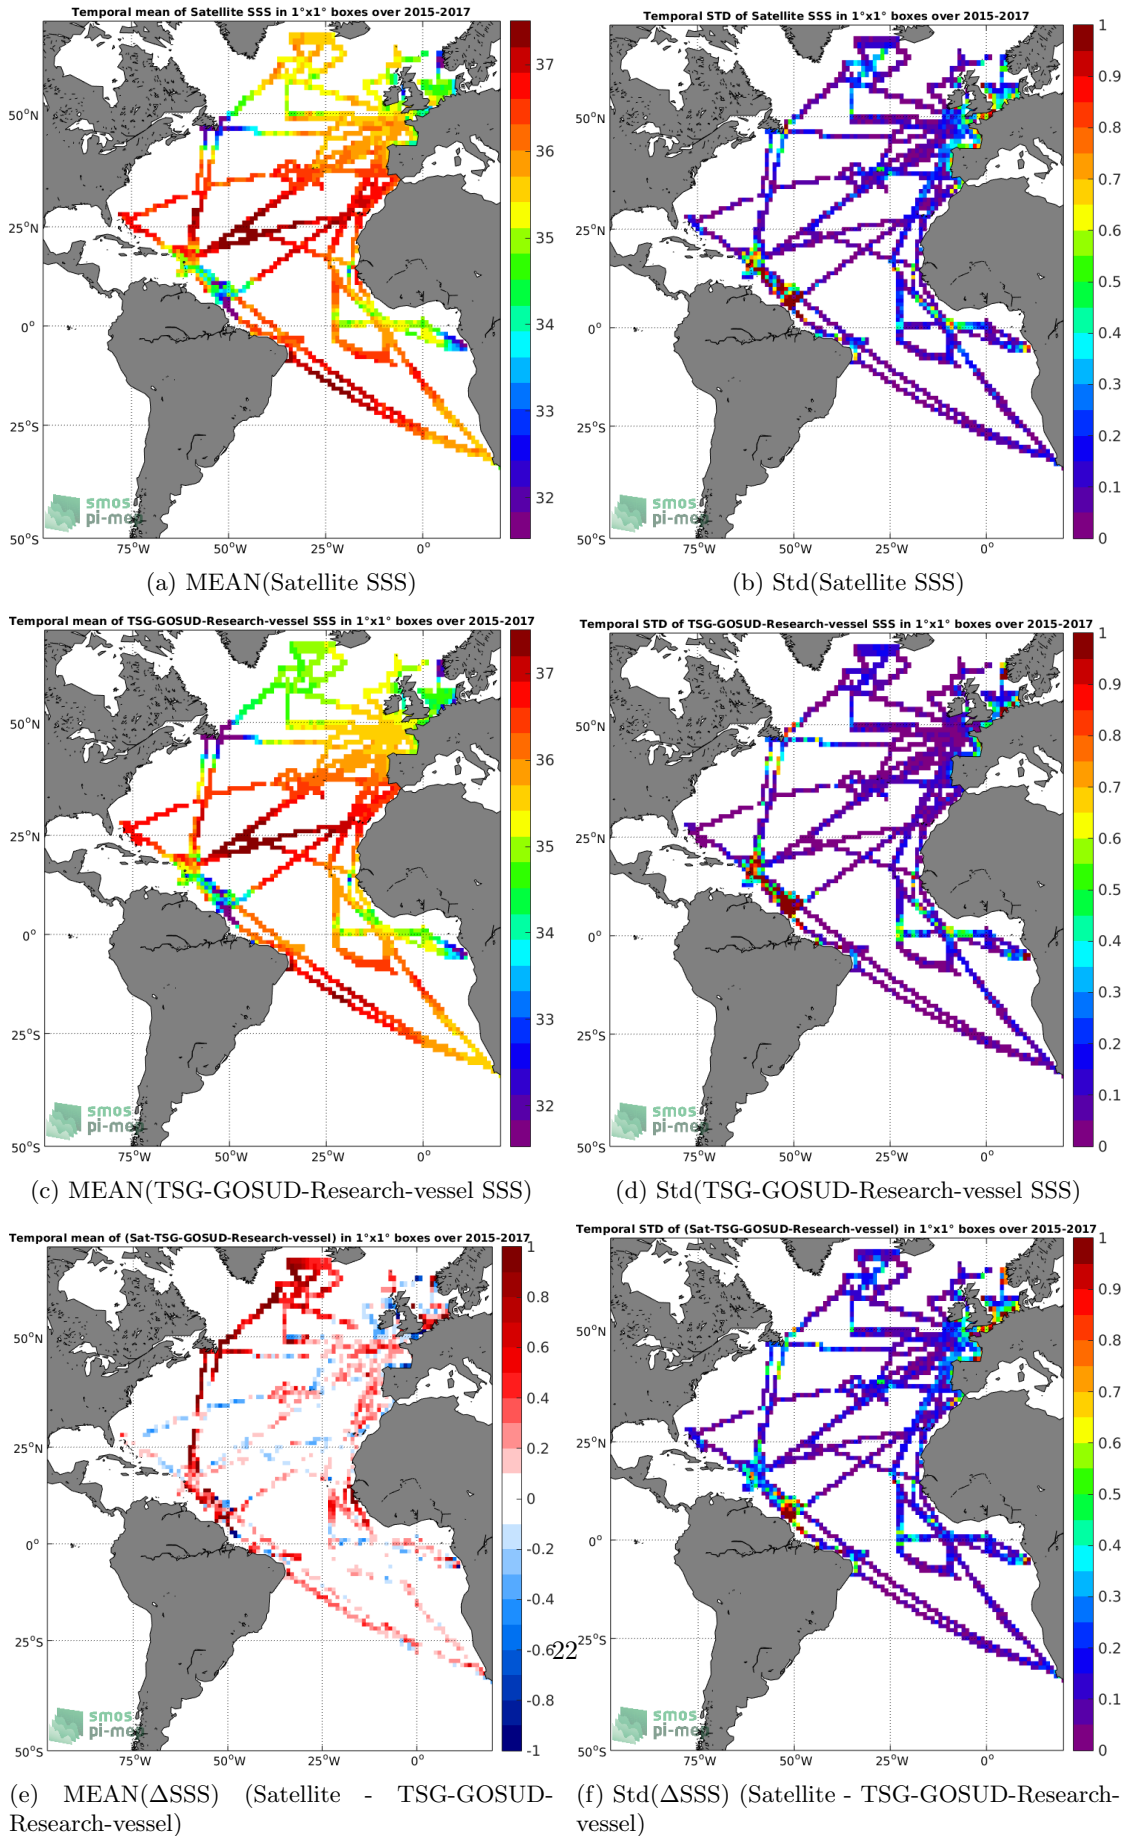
Temporal mean of Satellite SSS in 1°x1° boxes over 2015-2017

37
36
35
34
33
32

50°N
25°N
0°
25°S
50°S
75°W 50°W 25°W 0°

smos pi-mep

(a) MEAN(Satellite SSS)

Temporal STD of Satellite SSS in 1°x1° boxes over 2015-2017

1
0.9
0.8
0.7
0.6
0.5
0.4
0.3
0.2
0.1
0

50°N
25°N
0°
25°S
50°S
75°W 50°W 25°W 0°

smos pi-mep

(b) Std(Satellite SSS)

Temporal mean of TSG-GOSUD-Research-vessel SSS in 1°x1° boxes over 2015-2017

37
36
35
34
33
32

50°N
25°N
0°
25°S
50°S
75°W 50°W 25°W 0°

smos pi-mep

(c) MEAN(TSG-GOSUD-Research-vessel SSS)

Temporal STD of TSG-GOSUD-Research-vessel SSS in 1°x1° boxes over 2015-2017

1
0.9
0.8
0.7
0.6
0.5
0.4
0.3
0.2
0.1
0

50°N
25°N
0°
25°S
50°S
75°W 50°W 25°W 0°

smos pi-mep

(d) Std(TSG-GOSUD-Research-vessel SSS)

Temporal mean of (Sat-TSG-GOSUD-Research-vessel) in 1°x1° boxes over 2015-2017

1
0.8
0.6
0.4
0.2
0
-0.2
-0.4
-0.6
-0.8
-1

50°N
25°N
0°
25°S
50°S
75°W 50°W 25°W 0°

smos pi-mep

22

(e) MEAN(ΔSSS) (Satellite - TSG-GOSUD-Research-vessel)

Temporal STD of (Sat-TSG-GOSUD-Research-vessel) in 1°x1° boxes over 2015-2017

1
0.9
0.8
0.7
0.6
0.5
0.4
0.3
0.2
0.1
0

50°N
25°N
0°
25°S
50°S
75°W 50°W 25°W 0°

smos pi-mep

(f) Std(ΔSSS) (Satellite - TSG-GOSUD-Research-vessel)